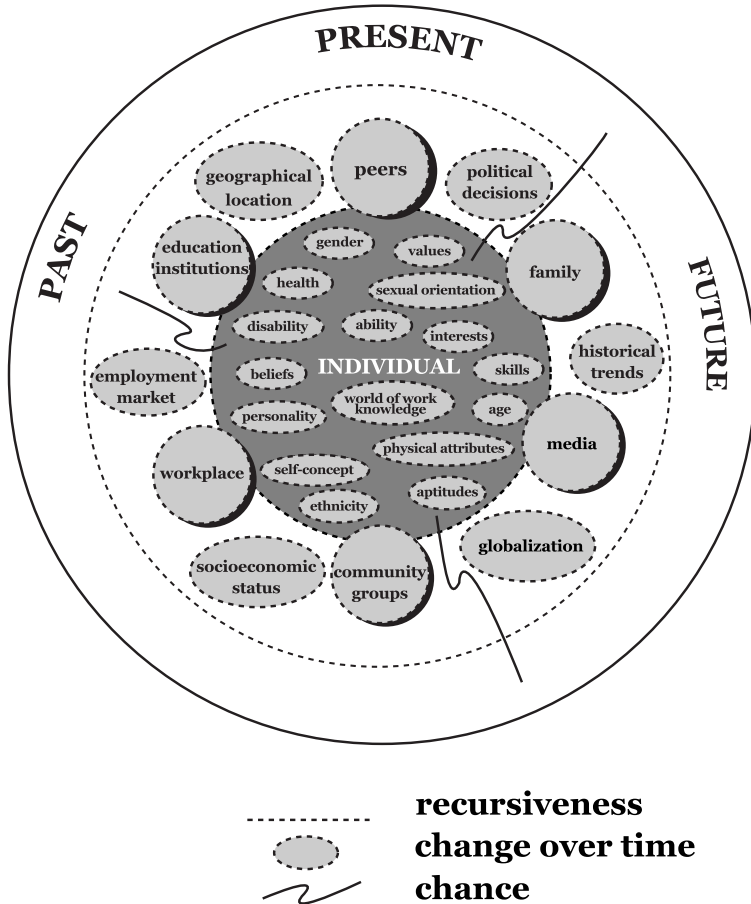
PRESENT

PAST

FUTURE

geographical location

peers

political decisions

education institutions

family

gender

values

health

sexual orientation

disability

ability

interests

historical trends

employment market

beliefs

INDIVIDUAL

skills

personality

world of work knowledge

age

media

physical attributes

workplace

self-concept

ethnicity

aptitudes

globalization

socioeconomic status

community groups

recursiveness
change over time
chance